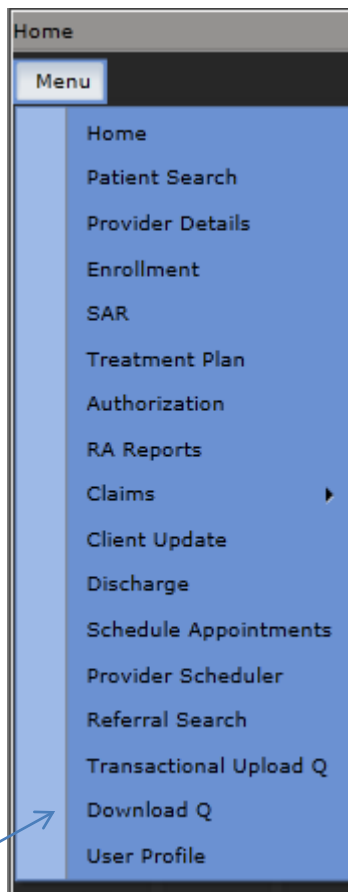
Home

Menu

Home
Patient Search
Provider Details
Enrollment
SAR
Treatment Plan
Authorization
RA Reports
Claims
Client Update
Discharge
Schedule Appointments
Provider Scheduler
Referral Search
Transactional Upload Q
Download Q
User Profile